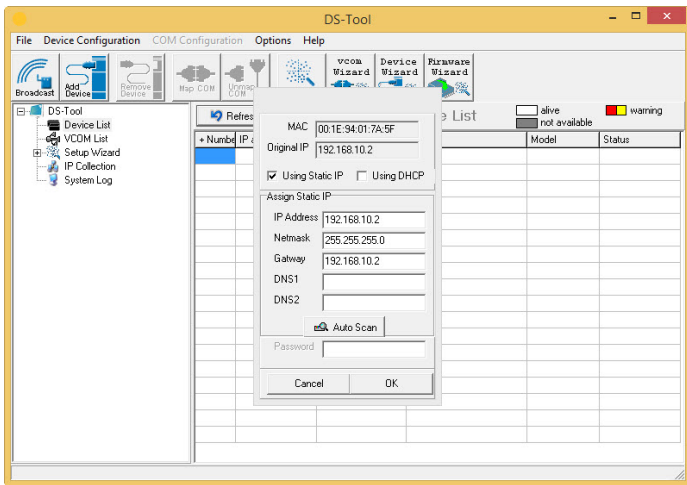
DS-Tool

File Device Configuration COM Configuration Options Help

Broadcast Add Device Remove Device Map COM Unmap COM vcom Wizard Device Wizard Firmware Wizard

DS-Tool
Device List
VCOM List
Setup Wizard
IP Collection
System Log

Refresh

e List

alive
not available
warning

| * Numbe | IP a | | Model | Status |
|---|---|---|---|---|

MAC 00:1E:94:01:7A:5F
Original IP 192.168.10.2

Using Static IP Using DHCP

Assign Static IP
IP Address 192.168.10.2
Netmask 255.255.255.0
Gatway 192.168.10.2
DNS1
DNS2

Auto Scan

Password

Cancel OK